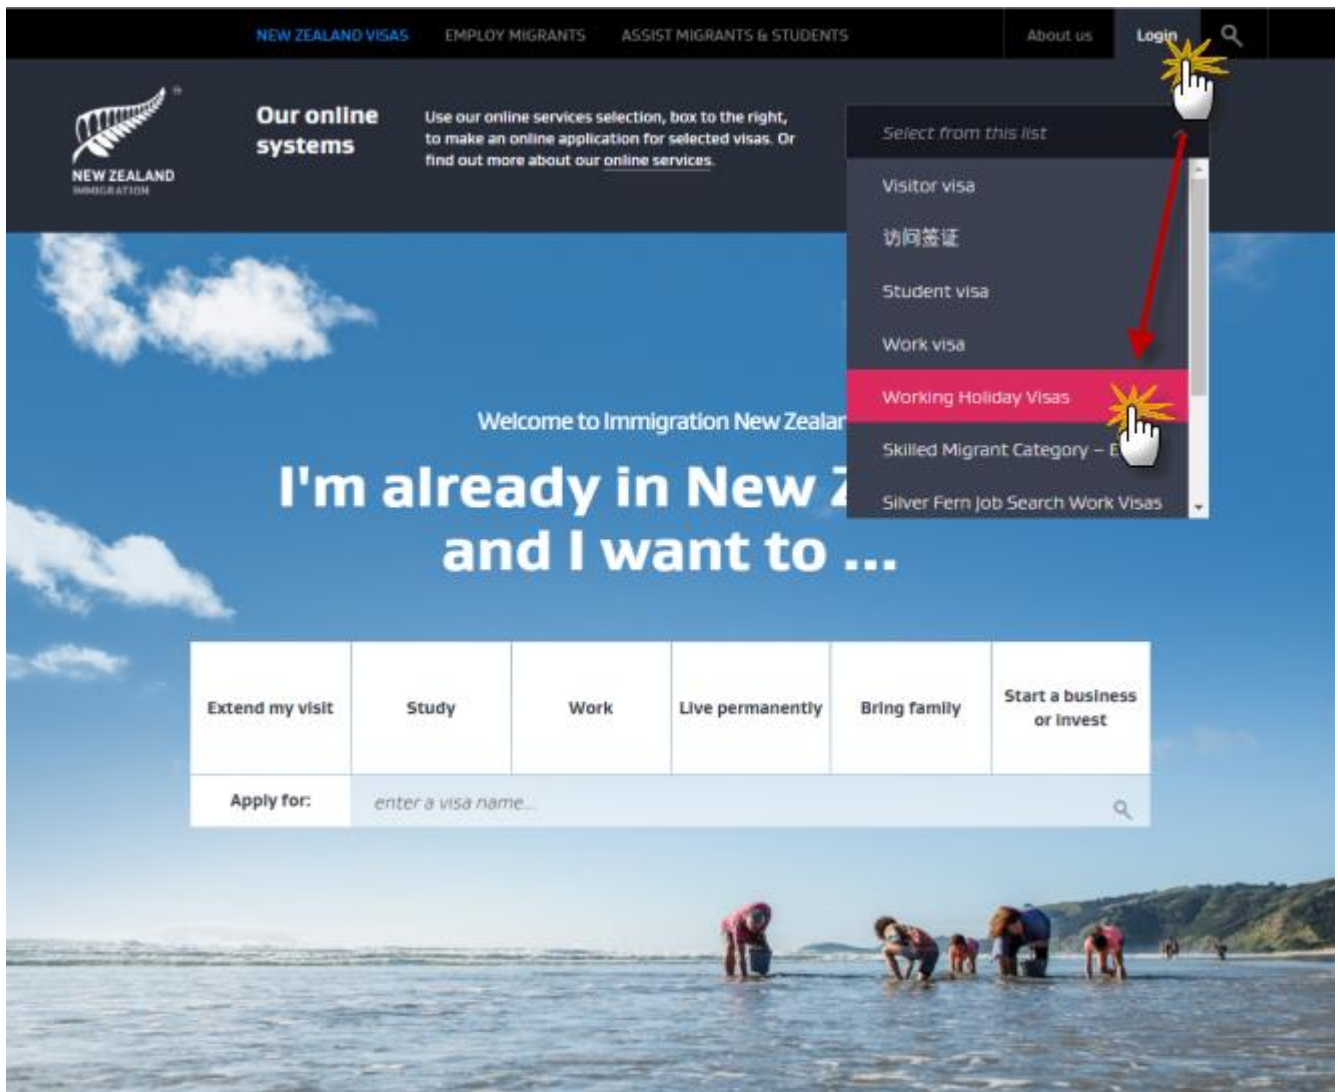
NEW ZEALAND VISAS EMPLOY MIGRANTS ASSIST MIGRANTS & STUDENTS About us Login

NEW ZEALAND IMMIGRATION

Our online systems

Use our online services selection, box to the right, to make an online application for selected visas. Or find out more about our online services.

Select from this list

Visitor visa

访问签证

Student visa

Work visa

Working Holiday Visas

Skilled Migrant Category – E

Silver Fern Job Search Work Visas

Welcome to Immigration New Zealar

I'm already in New Z and I want to ...

| Extend my visit | Study | Work | Live permanently | Bring family | Start a business or invest |
|---|---|---|---|---|---|
| Apply for: | enter a visa name... | | | | |